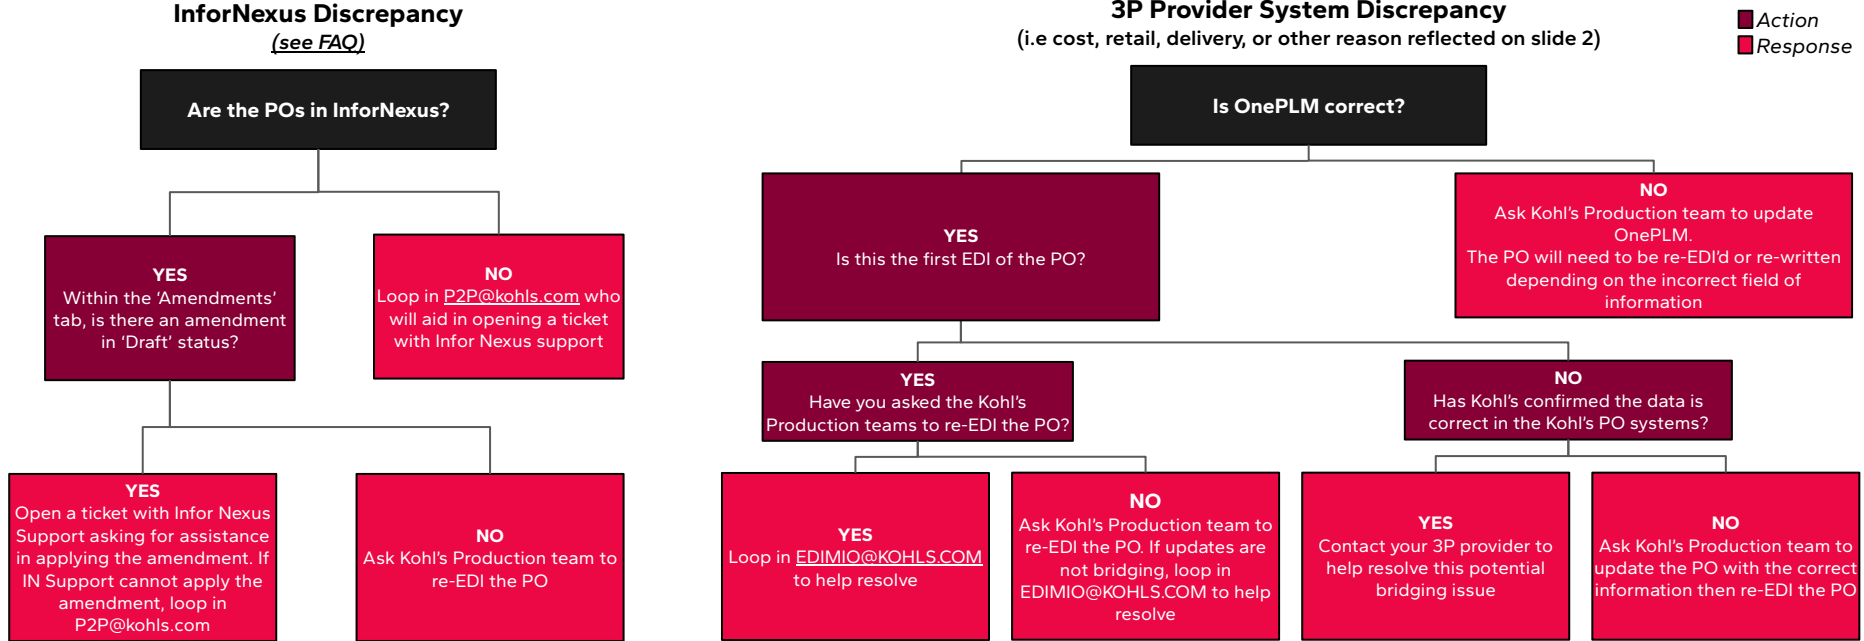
InforNexus Discrepancy
(see FAQ)

Are the POs in InforNexus?

YES
Within the 'Amendments' tab, is there an amendment in 'Draft' status?

NO
Loop in P2P@kohls.com who will aid in opening a ticket with Infor Nexus support

YES
Open a ticket with Infor Nexus Support asking for assistance in applying the amendment. If IN Support cannot apply the amendment, loop in P2P@kohls.com

NO
Ask Kohl's Production team to re-EDI the PO

3P Provider System Discrepancy
(i.e cost, retail, delivery, or other reason reflected on slide 2)

Action
Response

Is OnePLM correct?

YES
Is this the first EDI of the PO?

NO
Ask Kohl's Production team to update OnePLM.
The PO will need to be re-EDI'd or re-written depending on the incorrect field of information

YES
Have you asked the Kohl's Production teams to re-EDI the PO?

NO
Has Kohl's confirmed the data is correct in the Kohl's PO systems?

YES
Loop in EDIMIO@KOHLS.COM to help resolve

NO
Ask Kohl's Production team to re-EDI the PO. If updates are not bridging, loop in EDIMIO@KOHLS.COM to help resolve

YES
Contact your 3P provider to help resolve this potential bridging issue

NO
Ask Kohl's Production team to update the PO with the correct information then re-EDI the PO